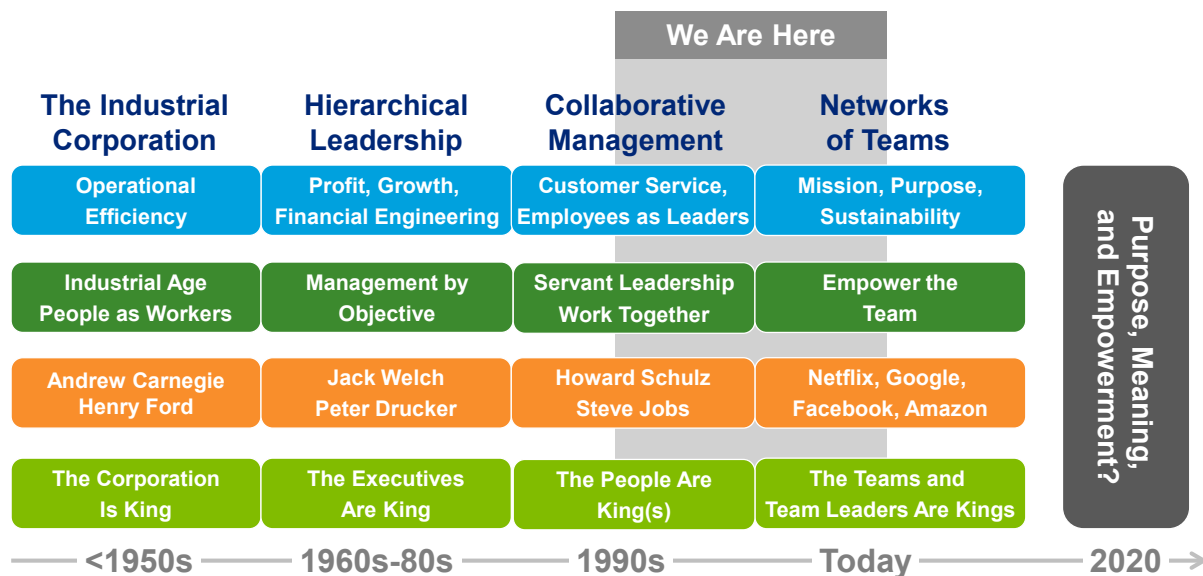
We Are Here

| The Industrial Corporation | Hierarchical Leadership | Collaborative Management | Networks of Teams |
|---|---|---|---|
| Operational Efficiency | Profit, Growth, Financial Engineering | Customer Service, Employees as Leaders | Mission, Purpose, Sustainability |
| Industrial Age People as Workers | Management by Objective | Servant Leadership Work Together | Empower the Team |
| Andrew Carnegie Henry Ford | Jack Welch Peter Drucker | Howard Schulz Steve Jobs | Netflix, Google, Facebook, Amazon |
| The Corporation Is King | The Executives Are King | The People Are King(s) | The Teams and Team Leaders Are Kings |

Purpose, Meaning, and Empowerment?

<1950s 1960s-80s 1990s Today 2020